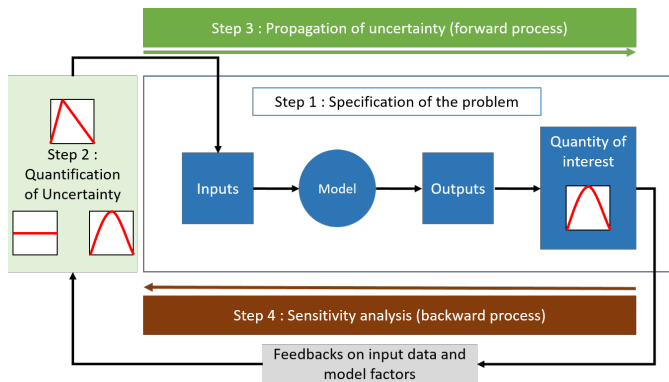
Step 3 : Propagation of uncertainty (forward process)

Step 2 : Quantification of Uncertainty

Step 1 : Specification of the problem

Inputs

Model

Outputs

Quantity of interest

Step 4 : Sensitivity analysis (backward process)

Feedbacks on input data and model factors